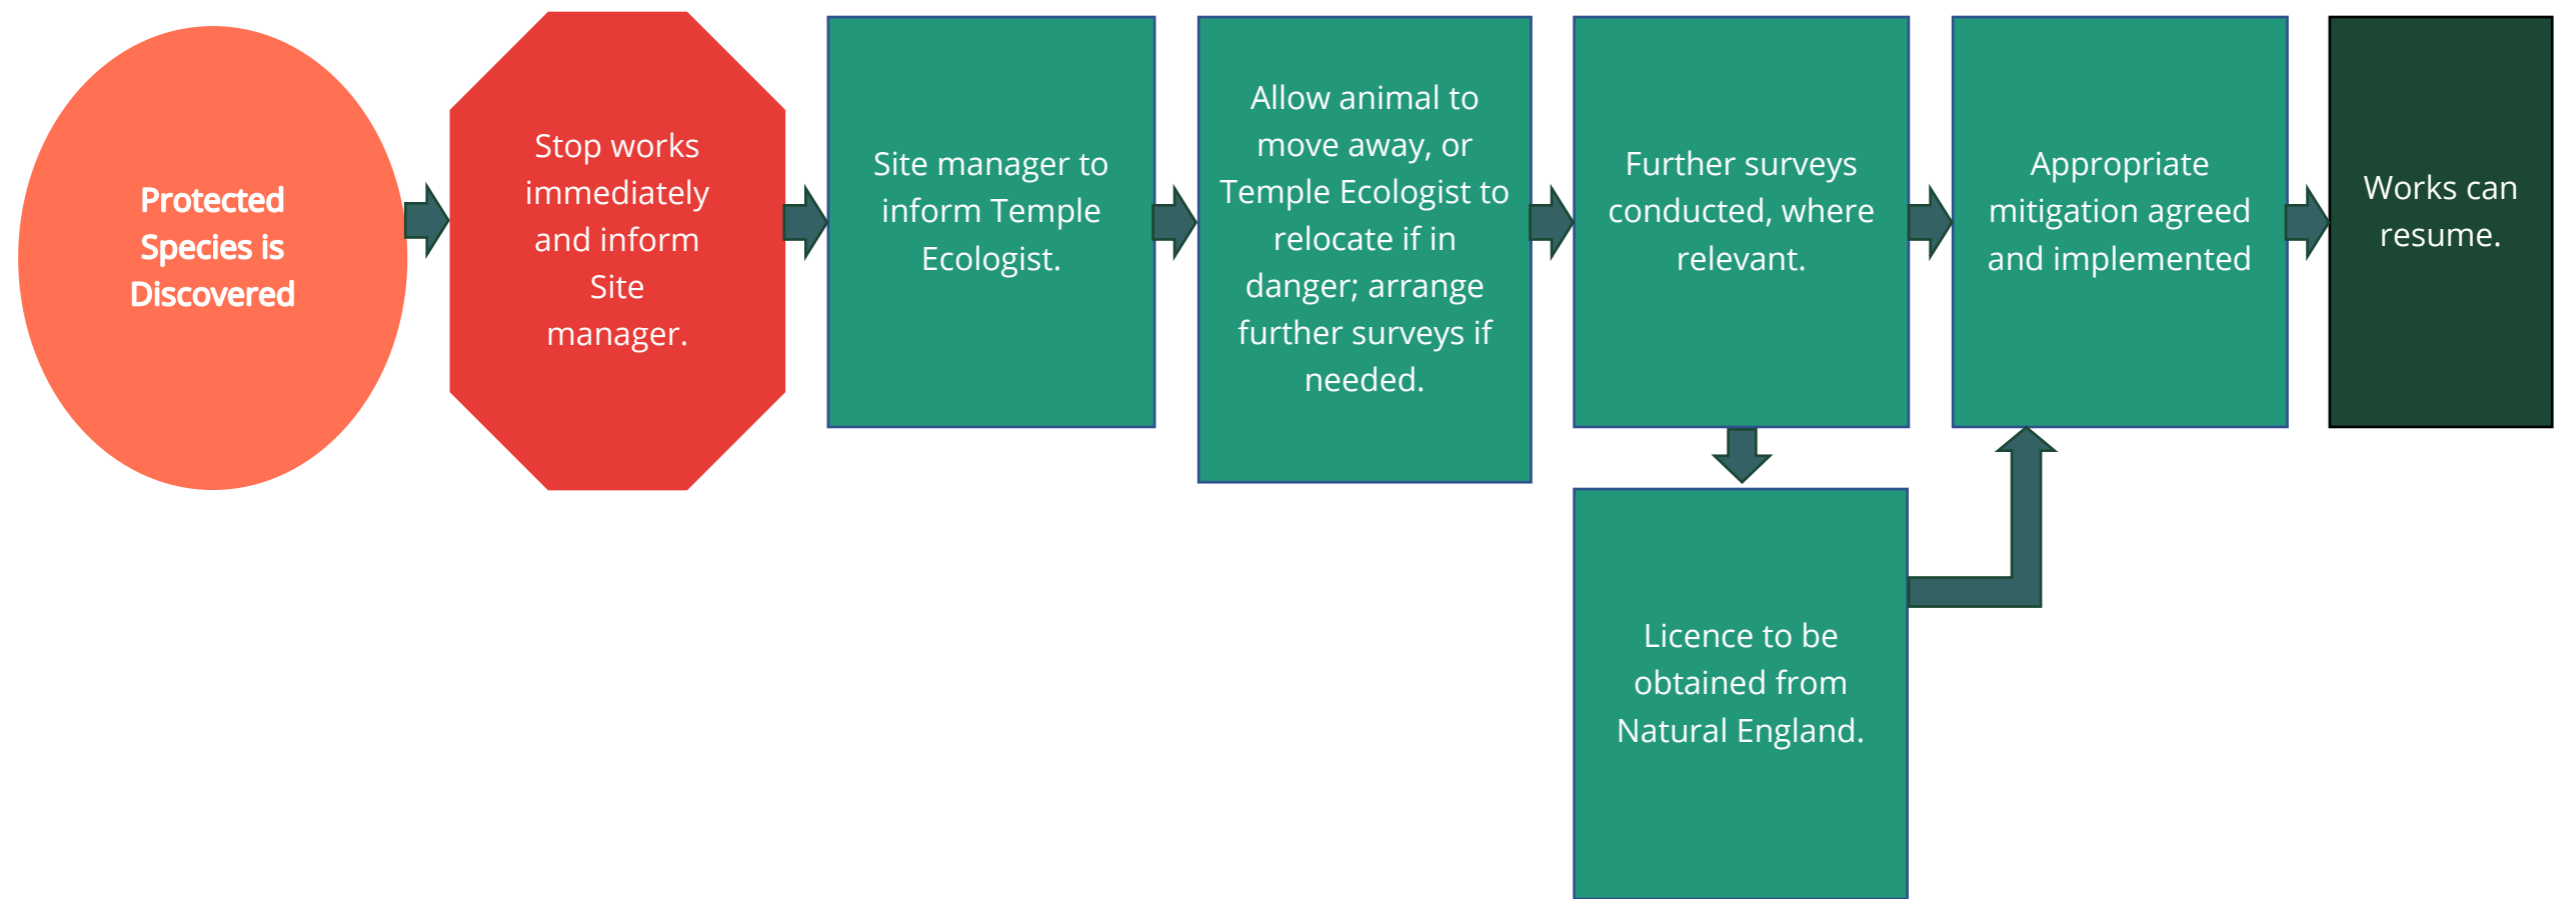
Protected Species is Discovered

Stop works immediately and inform Site manager.

Site manager to inform Temple Ecologist.

Allow animal to move away, or Temple Ecologist to relocate if in danger; arrange further surveys if needed.

Further surveys conducted, where relevant.

Appropriate mitigation agreed and implemented

Works can resume.

Licence to be obtained from Natural England.